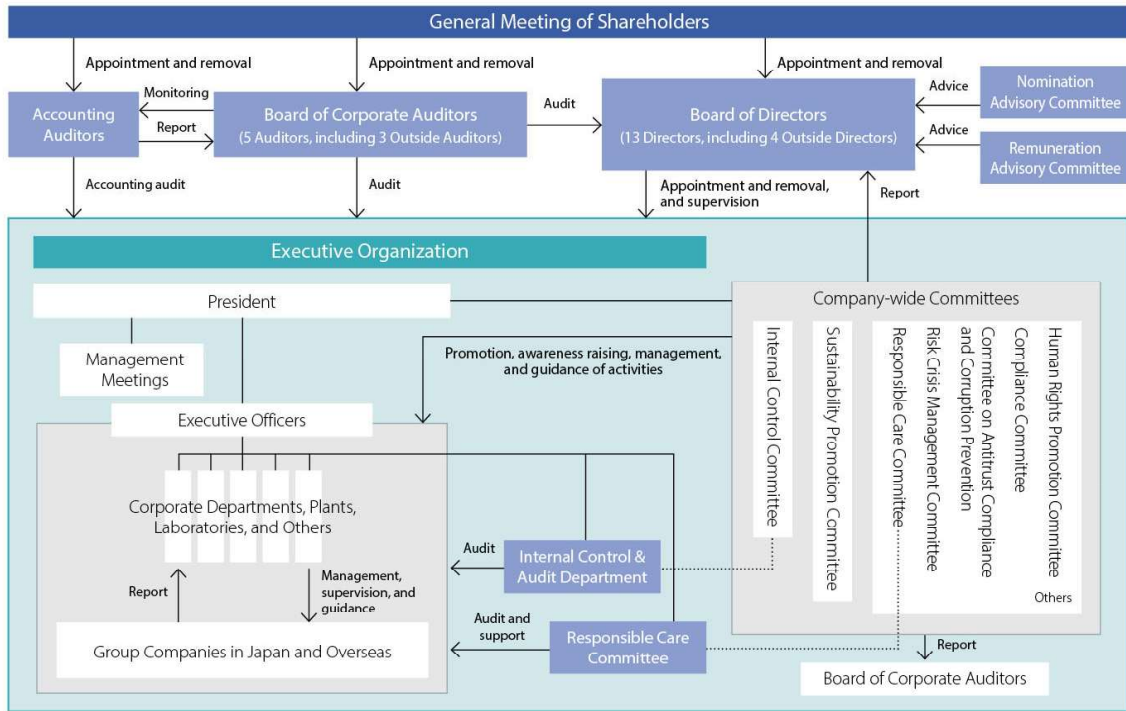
General Meeting of Shareholders

Appointment and removal

Appointment and removal

Appointment and removal

Accounting Auditors

Monitoring

Report

Board of Corporate Auditors (5 Auditors, including 3 Outside Auditors)

Audit

Board of Directors (13 Directors, including 4 Outside Directors)

Advice

Nomination Advisory Committee

Advice

Remuneration Advisory Committee

Accounting audit

Audit

Appointment and removal, and supervision

Report

Executive Organization

President

Company-wide Committees

Management Meetings

Promotion, awareness raising, management, and guidance of activities

Internal Control Committee

Sustainability Promotion Committee

Responsible Care Committee

Risk Crisis Management Committee

Committee on Antitrust Compliance and Corruption Prevention

Compliance Committee

Human Rights Promotion Committee

Others

Executive Officers

Corporate Departments, Plants, Laboratories, and Others

Audit

Internal Control & Audit Department

Report

Management, supervision, and guidance

Audit and support

Responsible Care Committee

Group Companies in Japan and Overseas

Report

Board of Corporate Auditors